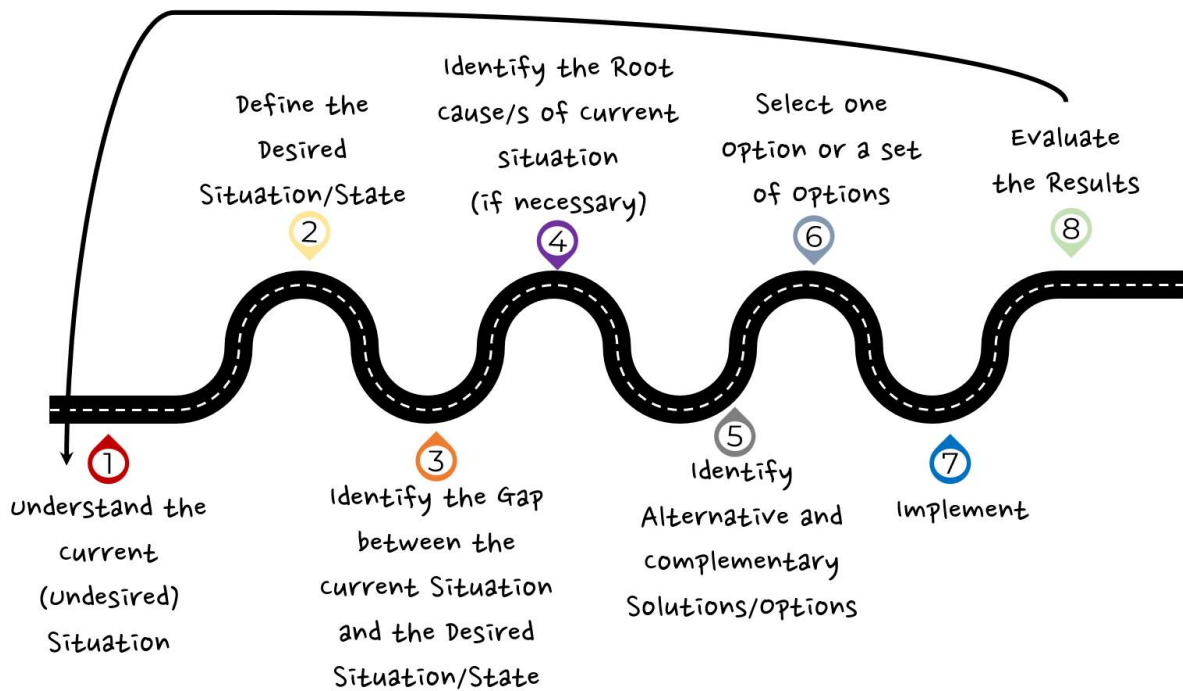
2
Define the Desired Situation/State

4
Identify the Root cause/s of current Situation (if necessary)

6
Select one Option or a set of Options

8
Evaluate the Results

1
Understand the current (Undesired) Situation

3
Identify the Gap between the current Situation and the Desired Situation/State

5
Identify Alternative and complementary Solutions/Options

7
Implement